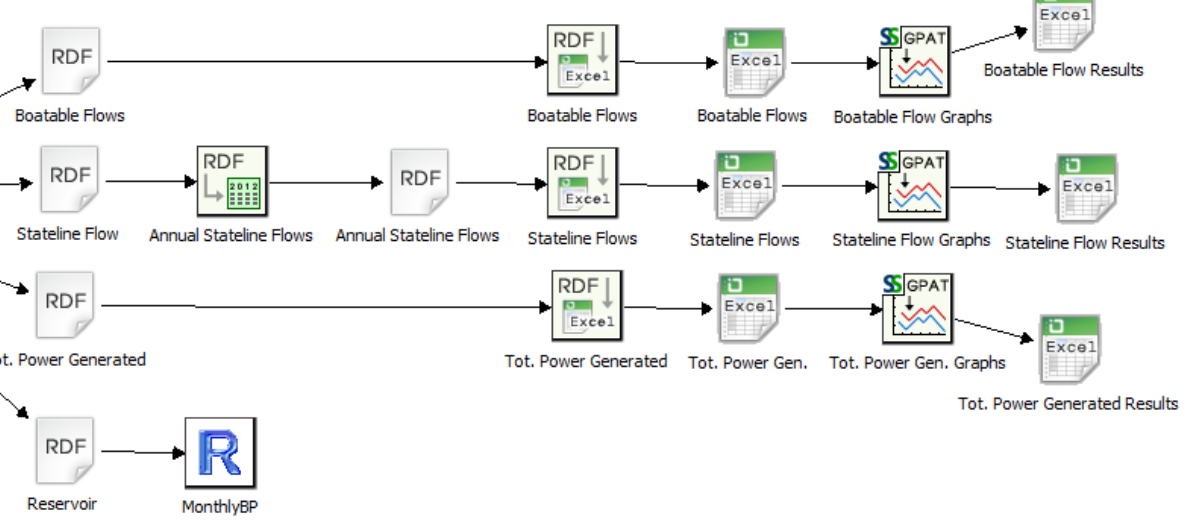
RDF
Boatable Flows
RDF
Excel
Boatable Flows
Excel
Boatable Flows
SS GPAT
Boatable Flow Graphs
Excel
Boatable Flow Results

RDF
Stateline Flow
RDF
2012
Annual Stateline Flows
RDF
Annual Stateline Flows
RDF
Excel
Stateline Flows
Excel
Stateline Flows
SS GPAT
Stateline Flow Graphs
Excel
Stateline Flow Results

RDF
ot. Power Generated
RDF
Excel
Tot. Power Generated
Excel
Tot. Power Gen.
SS GPAT
Tot. Power Gen. Graphs
Excel
Tot. Power Generated Results

RDF
Reservoir
R
MonthlyBP